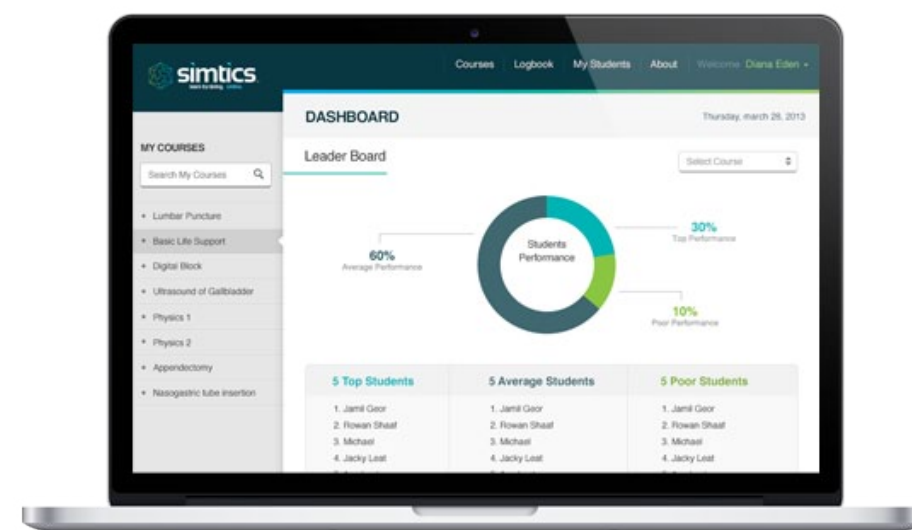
simtics
learn by doing online

Courses Logbook My Students About Welcome Diana Eden

MY COURSES

Search My Courses

Lumbar Puncture
Basic Life Support
Digital Block
Ultrasound of Gallbladder
Physics 1
Physics 2
Appendectomy
Nasogastric tube insertion

DASHBOARD

Thursday, march 28, 2013

Leader Board

Select Course

Students Performance

60%
Average Performance

30%
Top Performance

10%
Poor Performance

| 5 Top Students | 5 Average Students | 5 Poor Students |
|---|---|---|
| 1. Jamil Geor | 1. Jamil Geor | 1. Jamil Geor |
| 2. Rowan Shaaf | 2. Rowan Shaaf | 2. Rowan Shaaf |
| 3. Michael | 3. Michael | 3. Michael |
| 4. Jacky Leat | 4. Jacky Leat | 4. Jacky Leat |